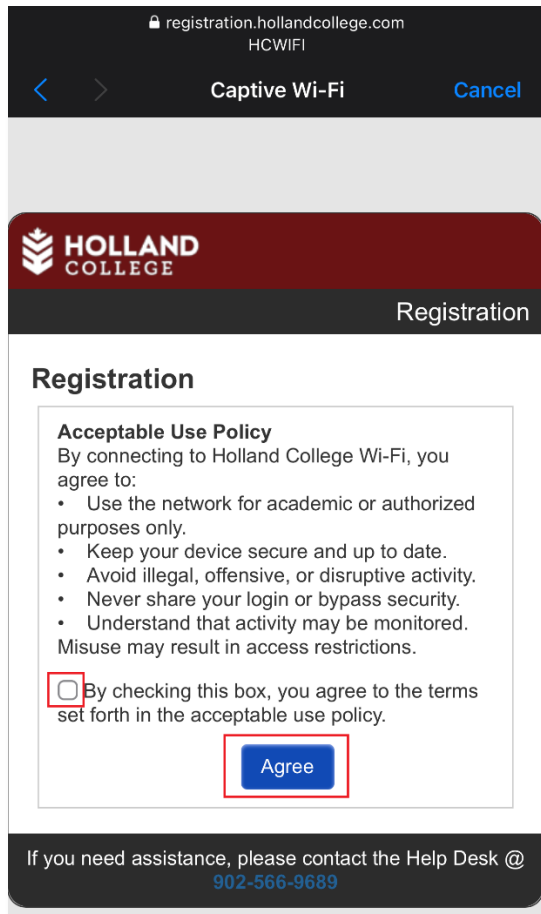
registration.hollandcollege.com
HCWIFI

Captive Wi-Fi

Cancel

HOLLAND COLLEGE

Registration

Registration

Acceptable Use Policy
By connecting to Holland College Wi-Fi, you agree to:
• Use the network for academic or authorized purposes only.
• Keep your device secure and up to date.
• Avoid illegal, offensive, or disruptive activity.
• Never share your login or bypass security.
• Understand that activity may be monitored.
Misuse may result in access restrictions.

By checking this box, you agree to the terms set forth in the acceptable use policy.

Agree

If you need assistance, please contact the Help Desk @ 902-566-9689